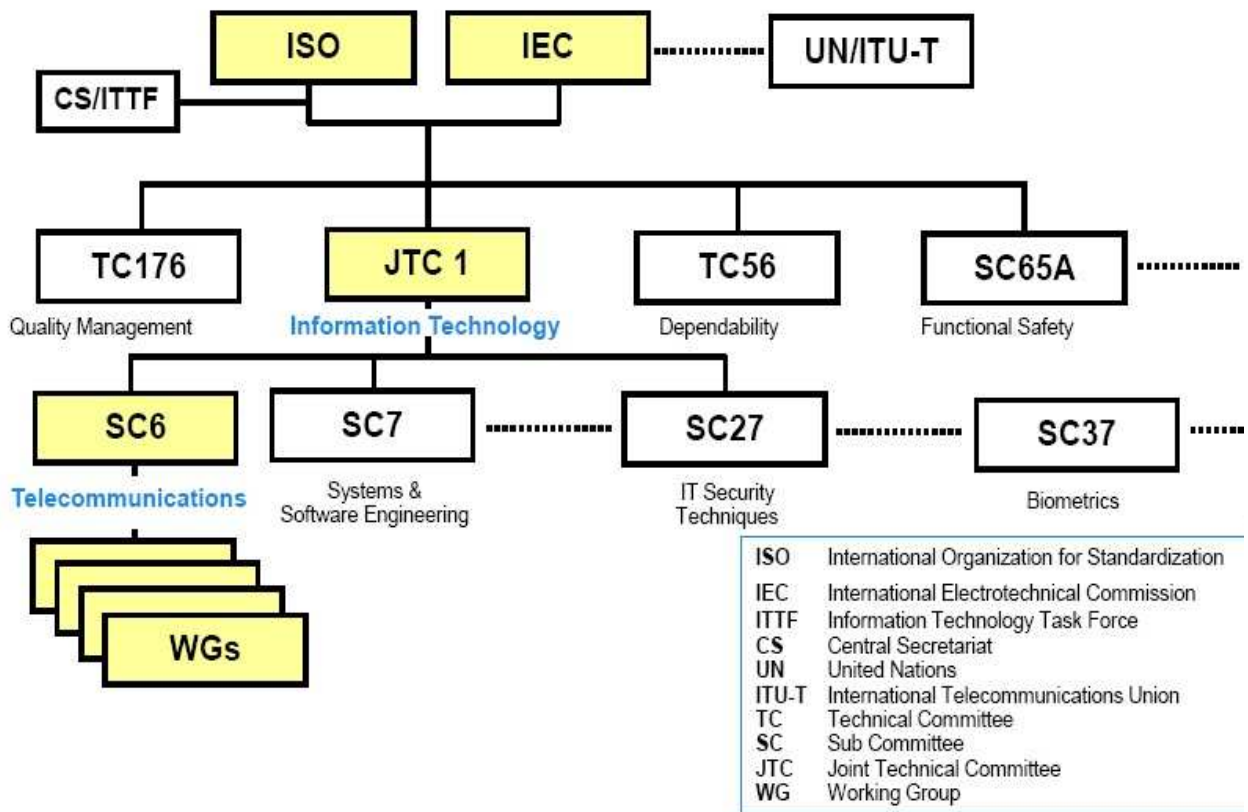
ISO

IEC

UN/ITU-T

CS/ITTF

TC176
Quality Management

JTC 1
Information Technology

TC56
Dependability

SC65A
Functional Safety

SC6
Telecommunications

SC7
Systems & Software Engineering

SC27
IT Security Techniques

SC37
Biometrics

WGs

| | |
|---|---|
| ISO | International Organization for Standardization |
| IEC | International Electrotechnical Commission |
| ITTF | Information Technology Task Force |
| CS | Central Secretariat |
| UN | United Nations |
| ITU-T | International Telecommunications Union |
| TC | Technical Committee |
| SC | Sub Committee |
| JTC | Joint Technical Committee |
| WG | Working Group |